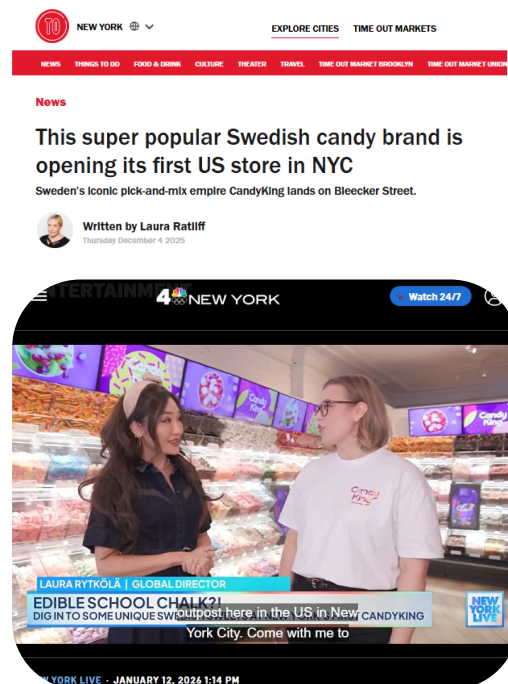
TO NEW YORK

EXPLORE CITIES TIME OUT MARKETS

NEWS THINGS TO DO FOOD & DRINK CULTURE THEATER TRAVEL TIME OUT MARKET BROOKLYN TIME OUT MARKET UNION

News

This super popular Swedish candy brand is opening its first US store in NYC

Sweden's iconic pick-and-mix empire CandyKing lands on Bleecker Street.

Written by Laura Ratliff
Thursday December 4 2025

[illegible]ERTAINM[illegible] 4 NEW YORK Watch 24/7

Candy King

LAURA RYTKÖLÄ | GLOBAL DIRECTOR
EDIBLE SCHOOL CHALK?!
DIG IN TO SOME UNIQUE SWE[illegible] CANDYKING
outpost here in the US in New York City. Come with me to

NEW YORK LIVE

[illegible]YORK LIVE · JANUARY 12, 2026 1:14 PM